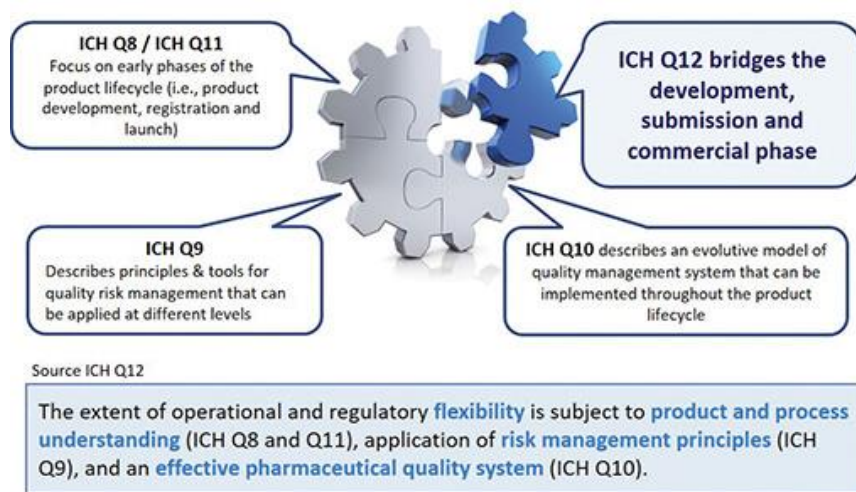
ICH Q8 / ICH Q11
Focus on early phases of the product lifecycle (i.e., product development, registration and launch)

ICH Q12 bridges the development, submission and commercial phase

ICH Q9
Describes principles & tools for quality risk management that can be applied at different levels

ICH Q10 describes an evolutive model of quality management system that can be implemented throughout the product lifecycle

Source ICH Q12

The extent of operational and regulatory flexibility is subject to product and process understanding (ICH Q8 and Q11), application of risk management principles (ICH Q9), and an effective pharmaceutical quality system (ICH Q10).